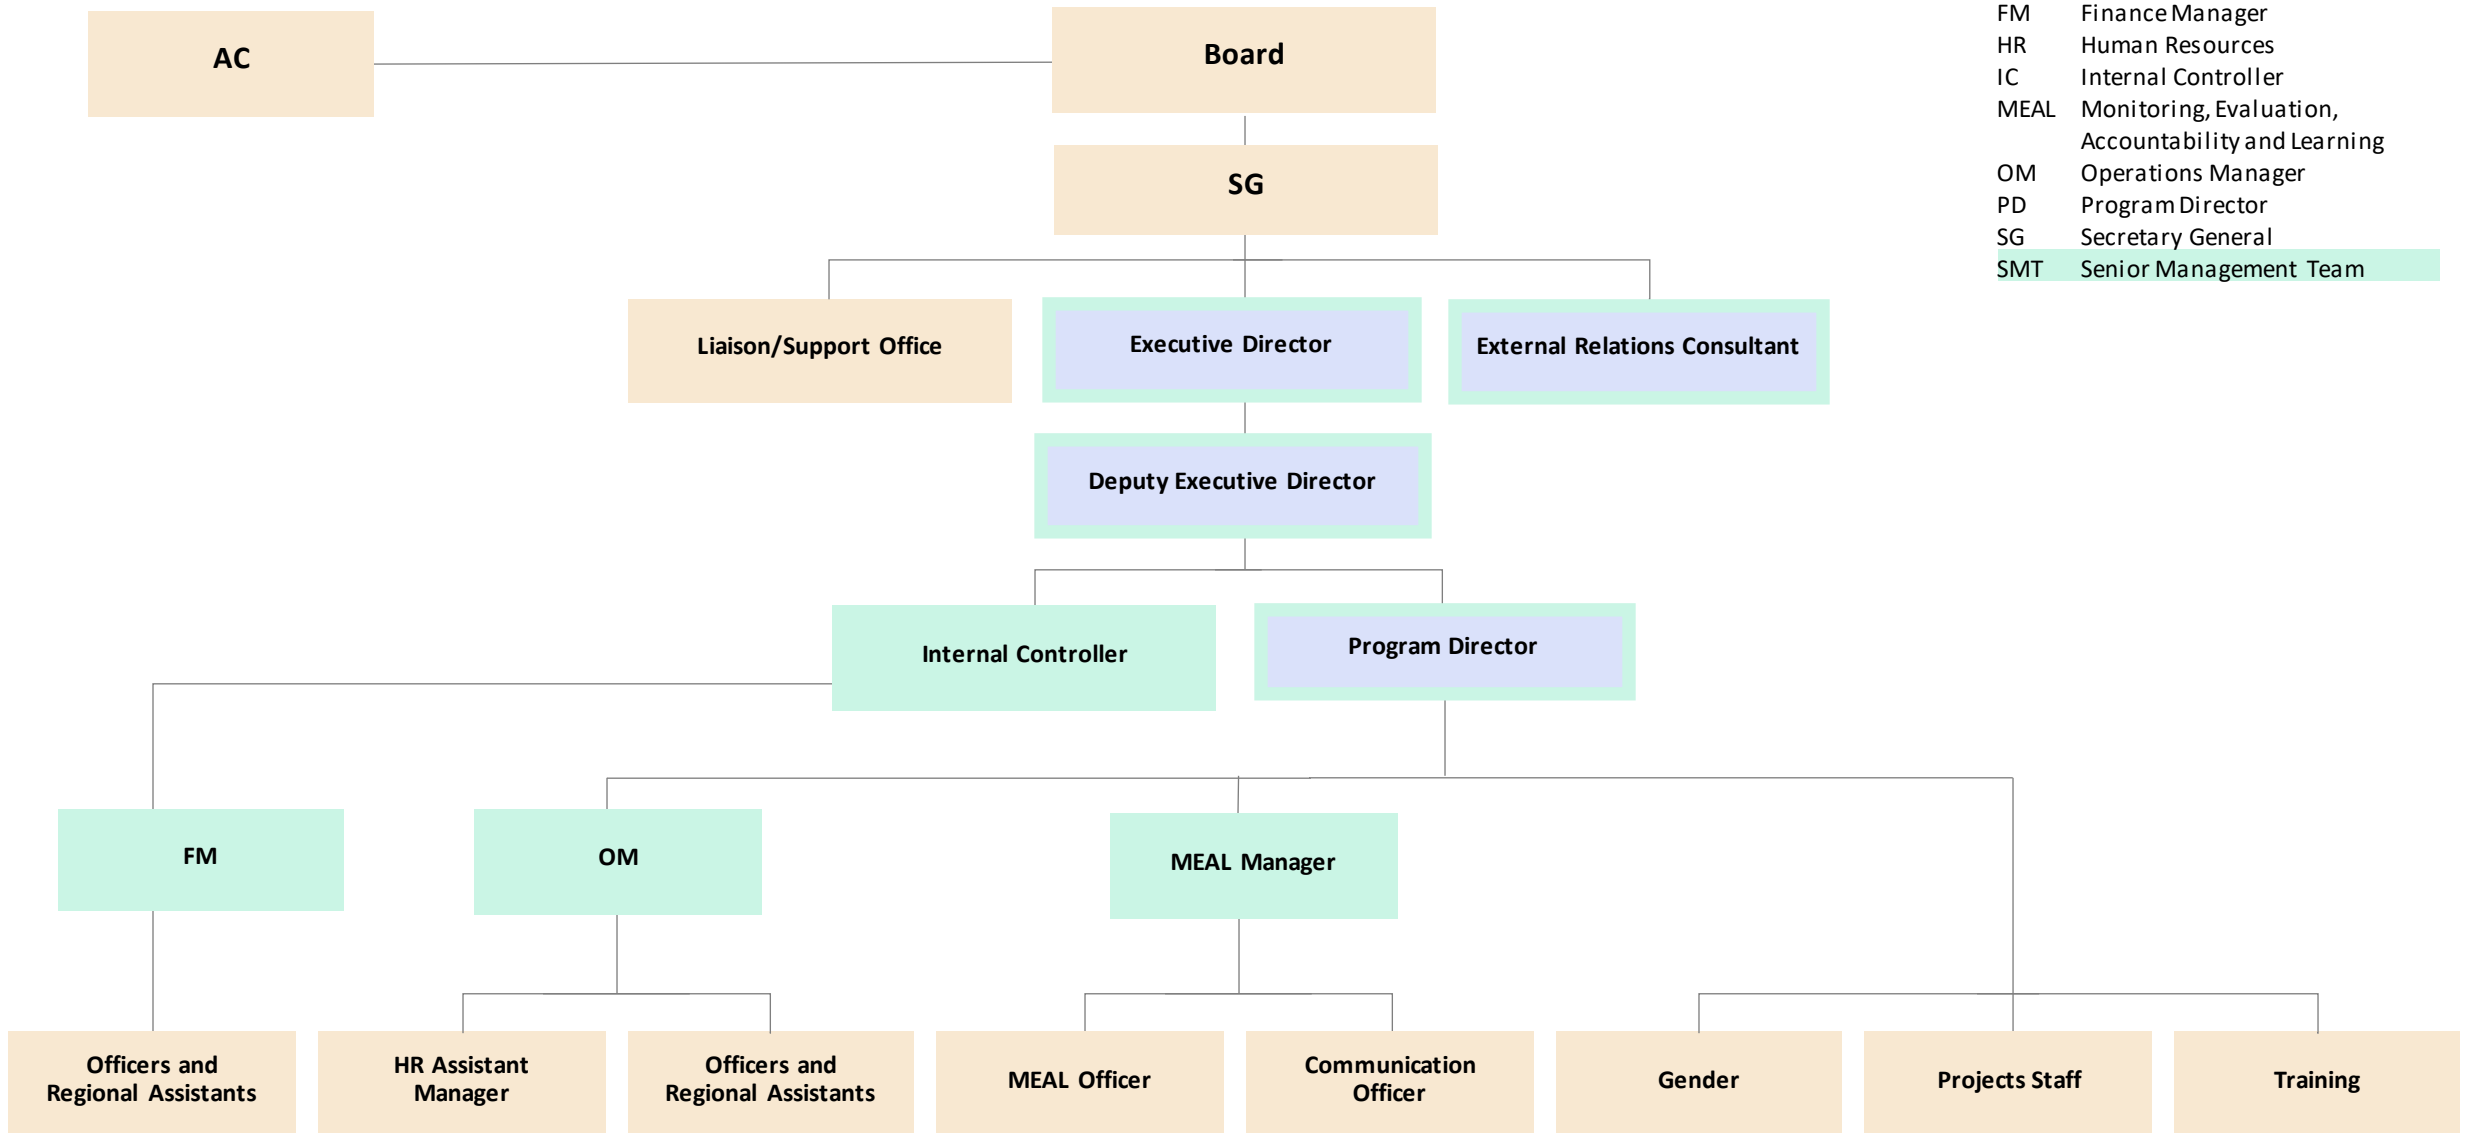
AC

Board

SG

Liaison/Support Office

Executive Director

External Relations Consultant

Deputy Executive Director

Internal Controller

Program Director

FM

OM

MEAL Manager

Officers and Regional Assistants

HR Assistant Manager

Officers and Regional Assistants

MEAL Officer

Communication Officer

Gender

Projects Staff

Training

FM Finance Manager
HR Human Resources
IC Internal Controller
MEAL Monitoring, Evaluation, Accountability and Learning
OM Operations Manager
PD Program Director
SG Secretary General
SMT Senior Management Team